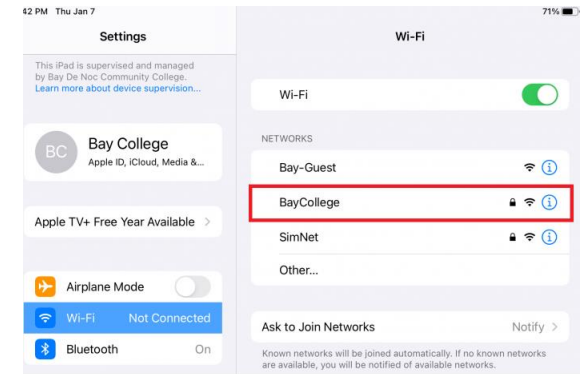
42 PM Thu Jan 7

71%

Settings

This iPad is supervised and managed by Bay De Noc Community College. Learn more about device supervision...

BC

Bay College

Apple ID, iCloud, Media &...

Apple TV+ Free Year Available

Airplane Mode

Wi-Fi Not Connected

Bluetooth On

Wi-Fi

Wi-Fi

NETWORKS

Bay-Guest

BayCollege

SimNet

Other...

Ask to Join Networks Notify

Known networks will be joined automatically. If no known networks are available, you will be notified of available networks.